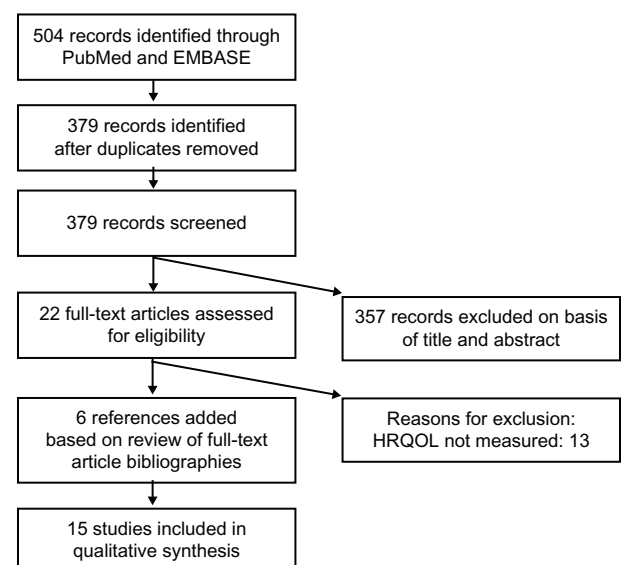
504 records identified through PubMed and EMBASE

379 records identified after duplicates removed

379 records screened

22 full-text articles assessed for eligibility

357 records excluded on basis of title and abstract

6 references added based on review of full-text article bibliographies

Reasons for exclusion:
HRQOL not measured: 13

15 studies included in qualitative synthesis